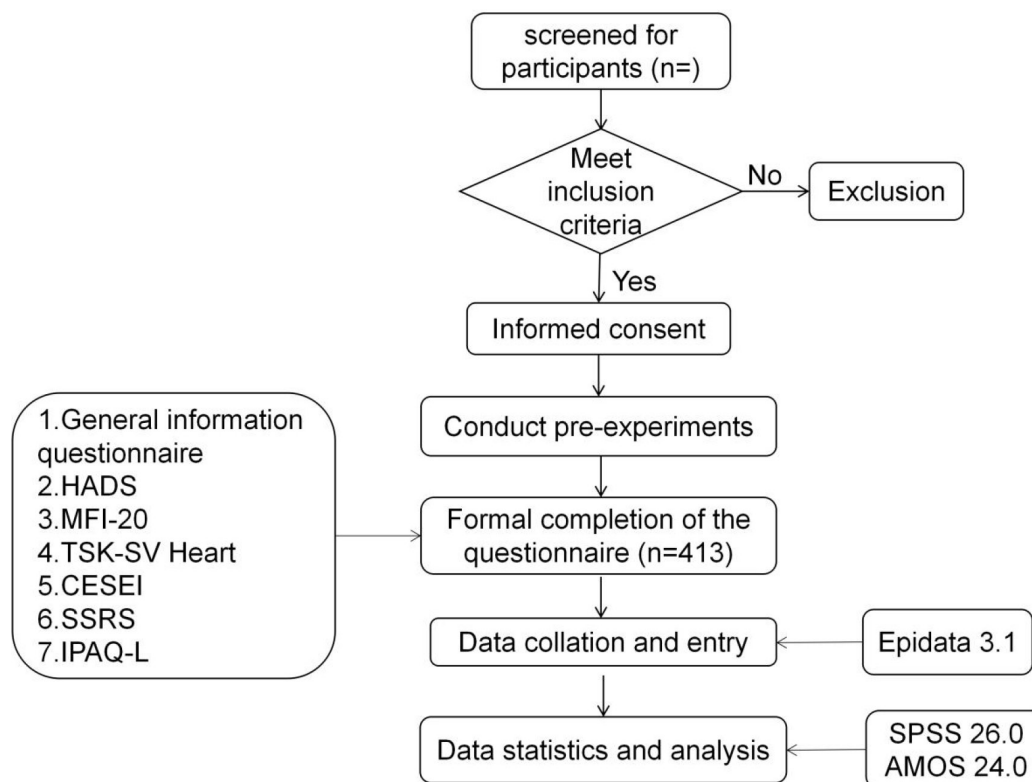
screened for participants (n=)

Meet inclusion criteria

No

Exclusion

Yes

Informed consent

1.General information questionnaire
2.HADS
3.MFI-20
4.TSK-SV Heart
5.CESEI
6.SSRS
7.IPAQ-L

Conduct pre-experiments

Formal completion of the questionnaire (n=413)

Data collation and entry

Epidata 3.1

Data statistics and analysis

SPSS 26.0
AMOS 24.0